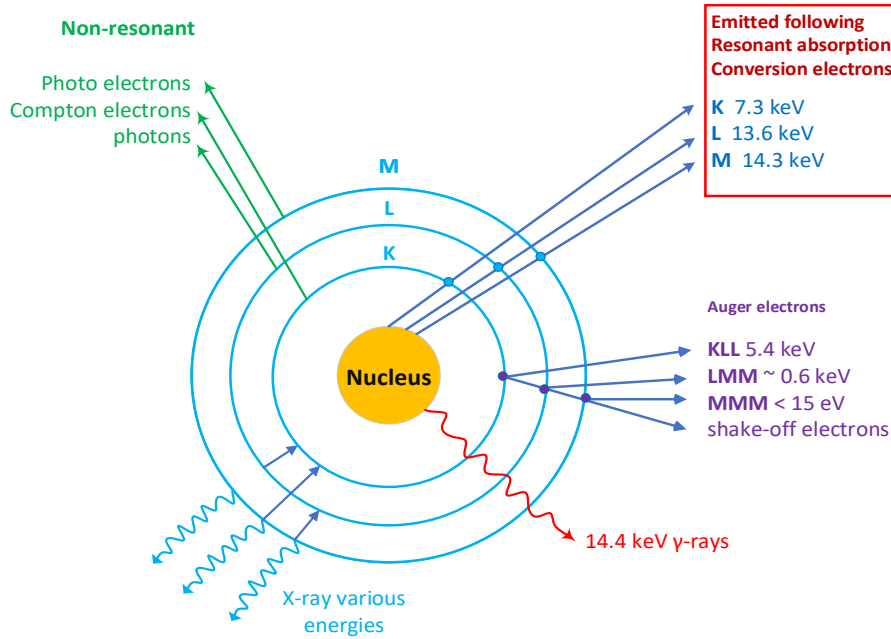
Non-resonant

Photo electrons
Compton electrons
photons

M
L
K

Emitted following
Resonant absorption
Conversion electrons

K 7.3 keV
L 13.6 keV
M 14.3 keV

Auger electrons

KLL 5.4 keV
LMM ~ 0.6 keV
MMM < 15 eV
shake-off electrons

Nucleus

14.4 keV γ-rays

X-ray various energies